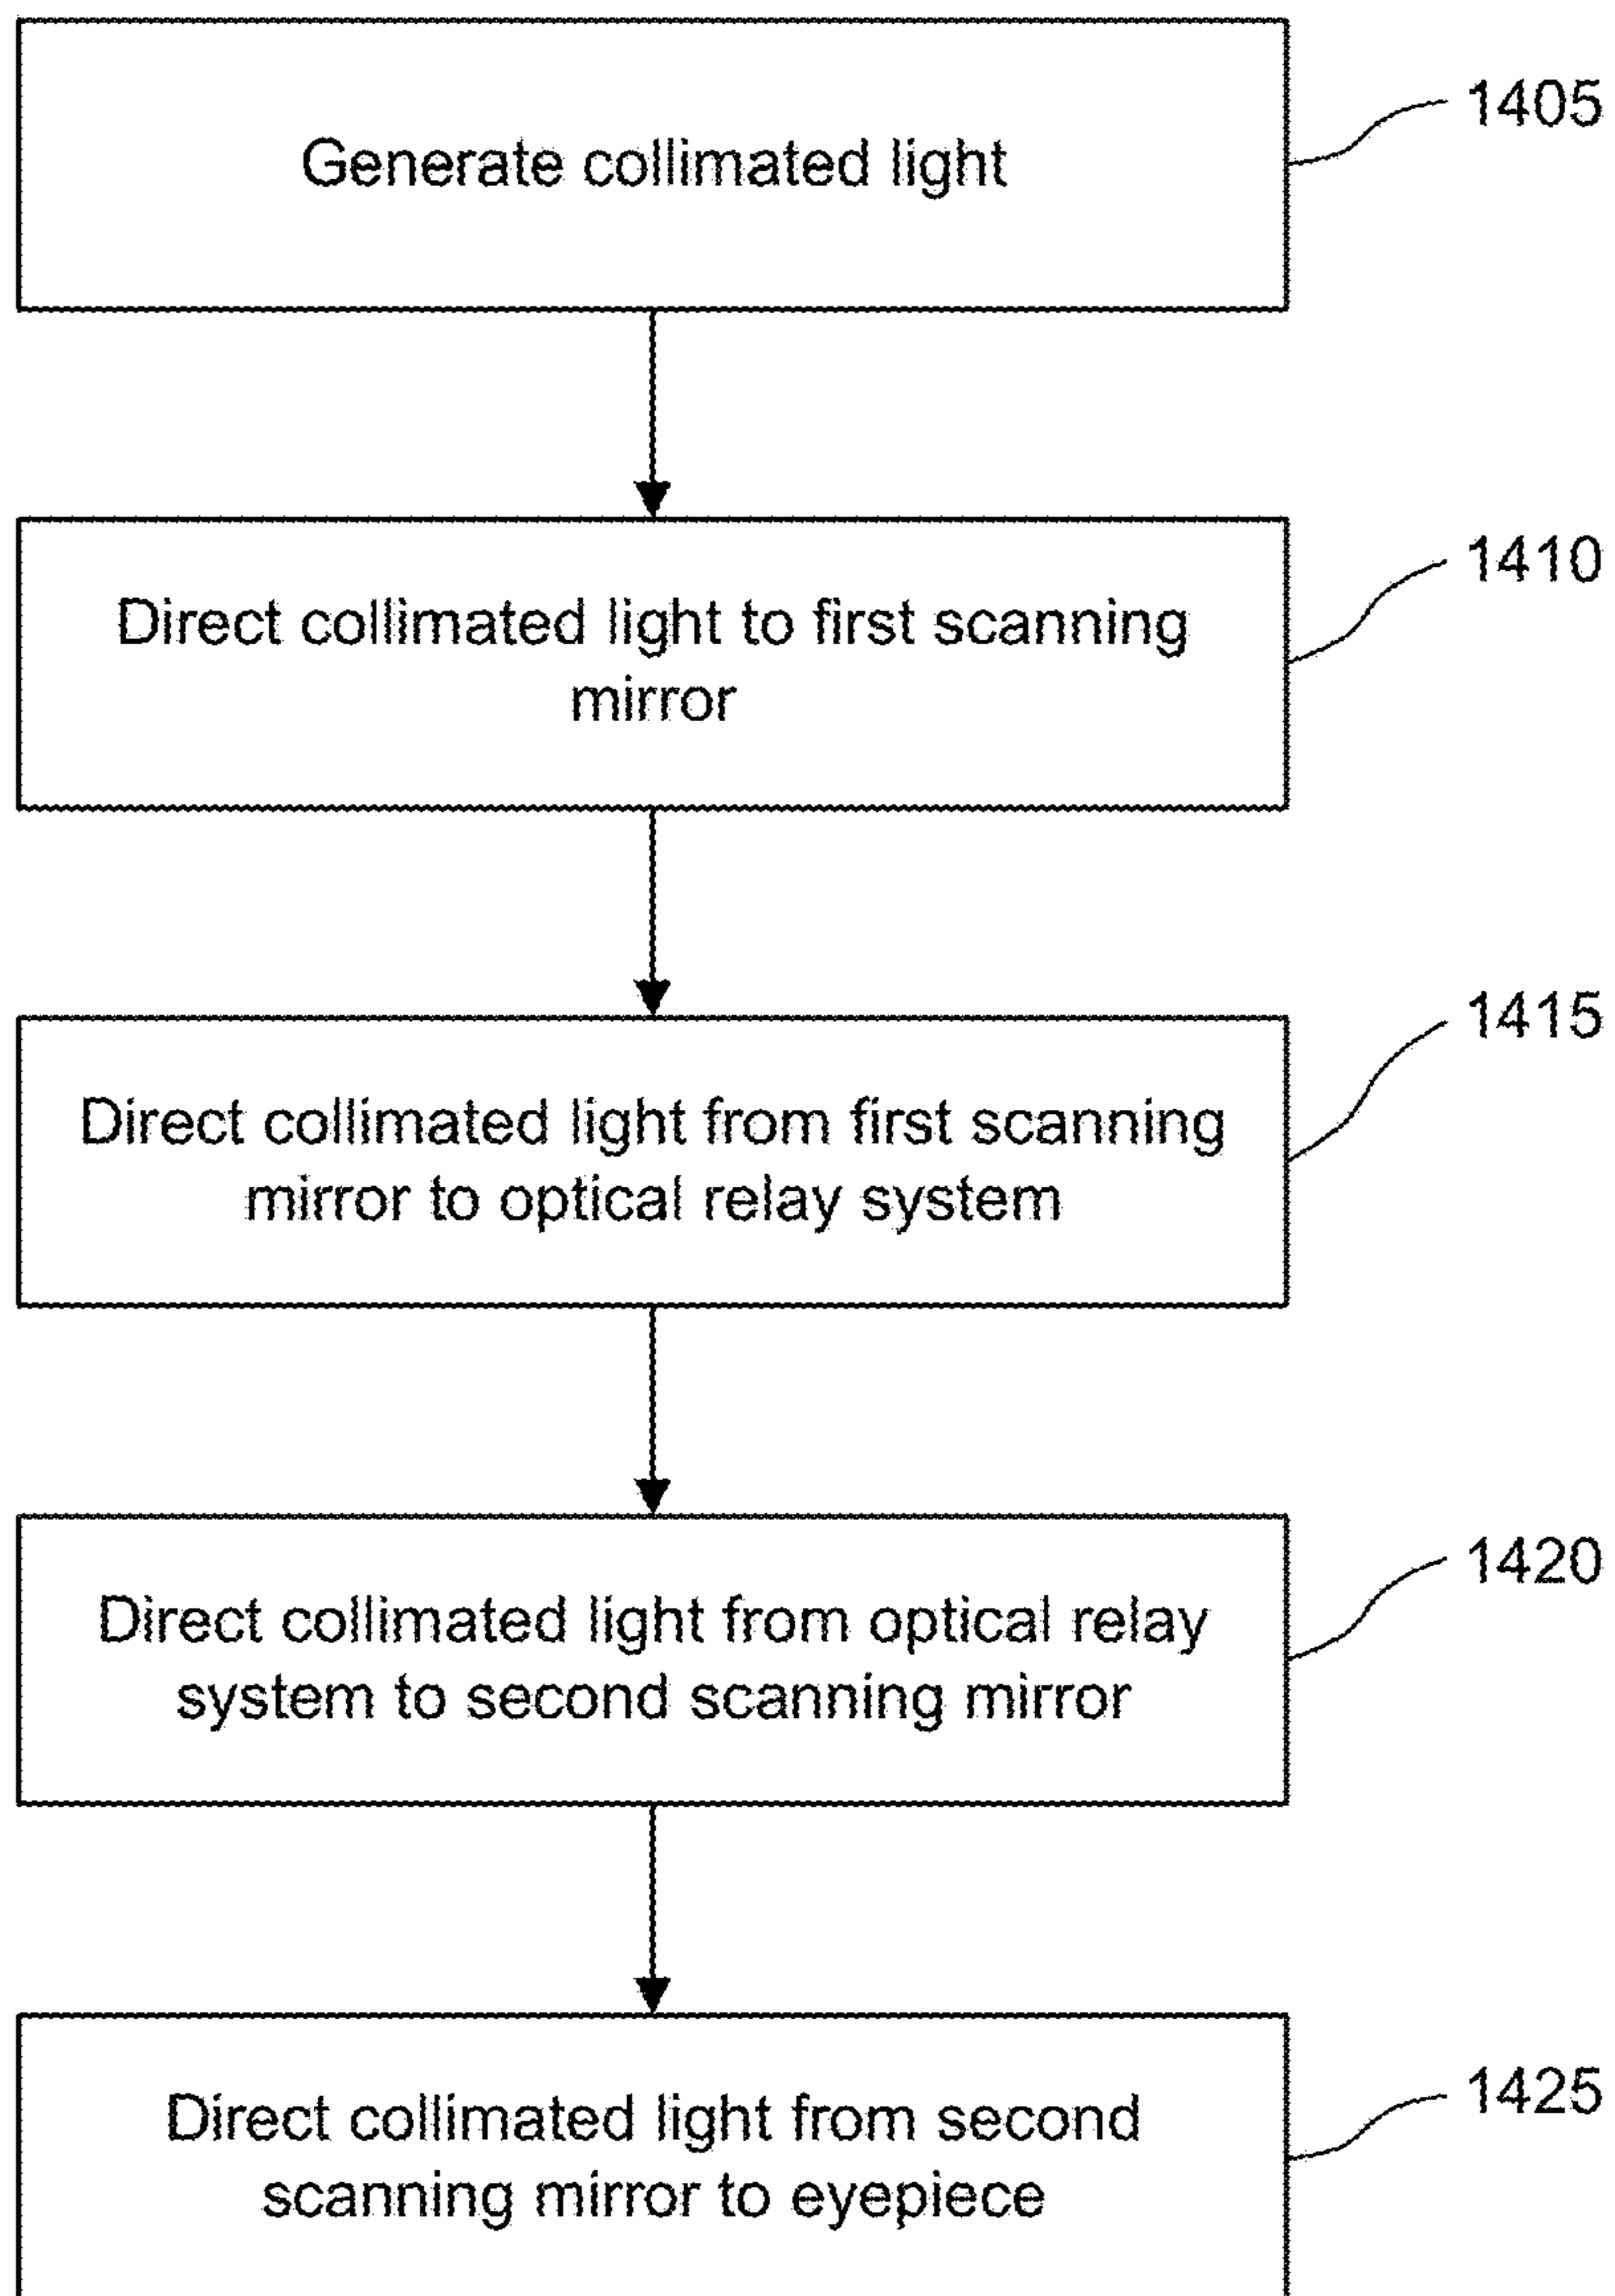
Generate collimated light

1405

Direct collimated light to first scanning mirror

1410

Direct collimated light from first scanning mirror to optical relay system

1415

Direct collimated light from optical relay system to second scanning mirror

1420

Direct collimated light from second scanning mirror to eyepiece

1425